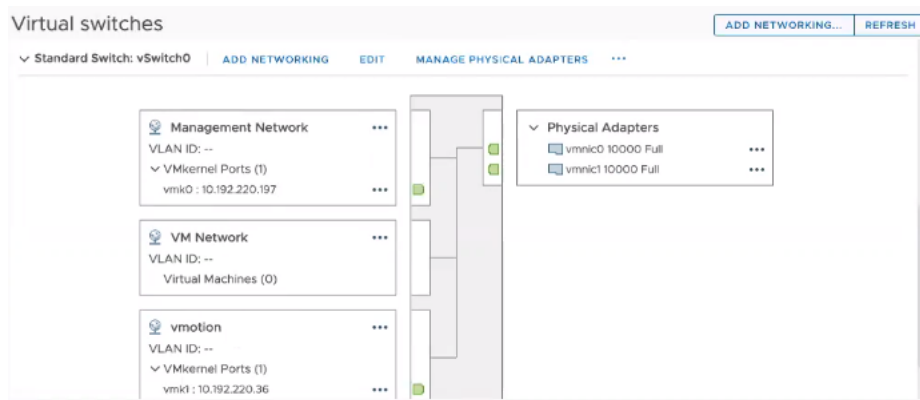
Virtual switches

ADD NETWORKING... REFRESH

Standard Switch: vSwitch0 ADD NETWORKING EDIT MANAGE PHYSICAL ADAPTERS •••

Management Network •••
VLAN ID: --
VMkernel Ports (1)
vmk0 : 10.192.220.197 •••

VM Network •••
VLAN ID: --
Virtual Machines (0)

vmotion •••
VLAN ID: --
VMkernel Ports (1)
vmk1 : 10.192.220.36 •••

Physical Adapters
vmnic0 10000 Full •••
vmnic1 10000 Full •••